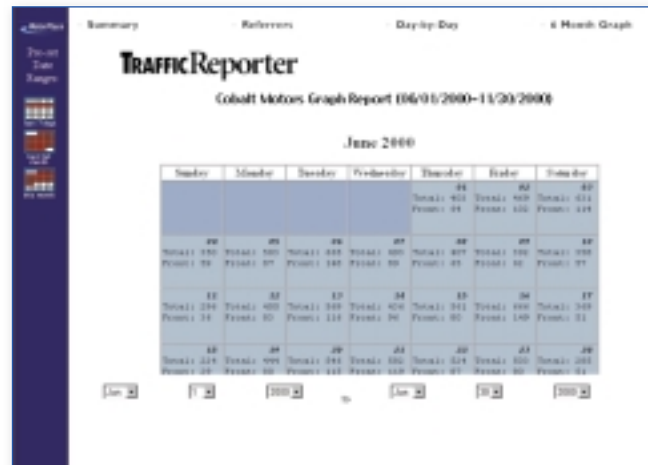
Summary · Referrers · Day-by-Day · 6 Month Graph

Pre-set Date Ranges

TRAFFICReporter

Cobalt Motors Graph Report (06/01/2000–11/30/2000)

June 2000

| Sunday | Monday | Tuesday | Wednesday | Thursday | Friday | Saturday |
|---|---|---|---|---|---|---|
| | | | | 01 Total: 402 Front: 44 | 02 Total: 469 Front: 122 | 03 Total: 431 Front: 119 |
| 04 Total: 150 Front: 59 | 05 Total: 500 Front: 87 | 06 Total: 445 Front: 148 | 07 Total: 480 Front: 88 | 08 Total: 407 Front: 45 | 09 Total: 356 Front: 62 | 10 Total: 398 Front: 57 |
| 11 Total: 294 Front: 34 | 12 Total: 400 Front: 80 | 13 Total: 349 Front: 116 | 14 Total: 424 Front: 96 | 15 Total: 341 Front: 80 | 16 Total: 340 Front: 149 | 17 Total: 349 Front: 51 |
| 18 Total: 324 Front: 29 | 19 Total: 999 Front: 98 | 20 Total: 346 Front: 112 | 21 Total: 380 Front: 118 | 22 Total: 324 Front: 67 | 23 Total: 380 Front: 92 | 24 Total: 288 Front: 51 |

Jun 1 2000 to Jun 30 2000